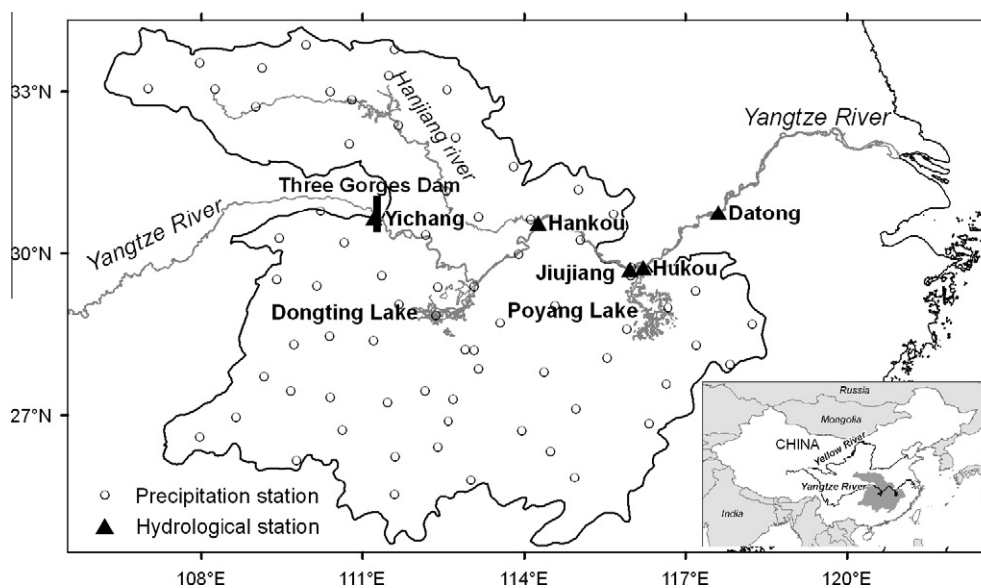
33°N
30°N
27°N
Hanjiang river
Yangtze River
Three Gorges Dam
Yichang
Hankou
Datong
Yangtze River
Jiujiang
Hukou
Dongting Lake
Poyang Lake
Precipitation station
Hydrological station
Russia
Mongolia
CHINA
Yellow River
Yangtze River
India
108°E
111°E
114°E
117°E
120°E